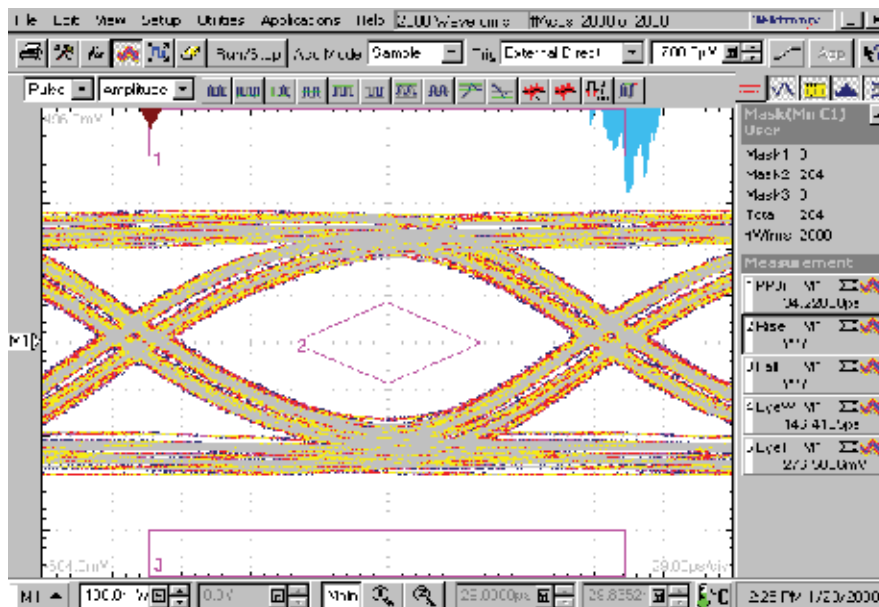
File Edit View Setup Utilities Applications Help 2000 Waveforms #Wfms 2000 of 2000 Tektronix

Run/Stop Acq Mode Sample Trig External Direct 700 fpV Apply

Pulse Amplitude

Mask(M1 C1) User
Mask1 0
Mask2 204
Mask3 0
Total 204
#Wfms 2000

Measurement
PPJit M1 94.2200ps
Rise M1 ???
Fall M1 ???
EyeW M1 143.41ps
EyeH M1 273.00mV

406.0mV
1
2
3
M1
-504.0mV
20.00ps/div

M1 100.0mV 0.0V Main 25.0000ps 26.8552 2:25 PM 1/29/2008